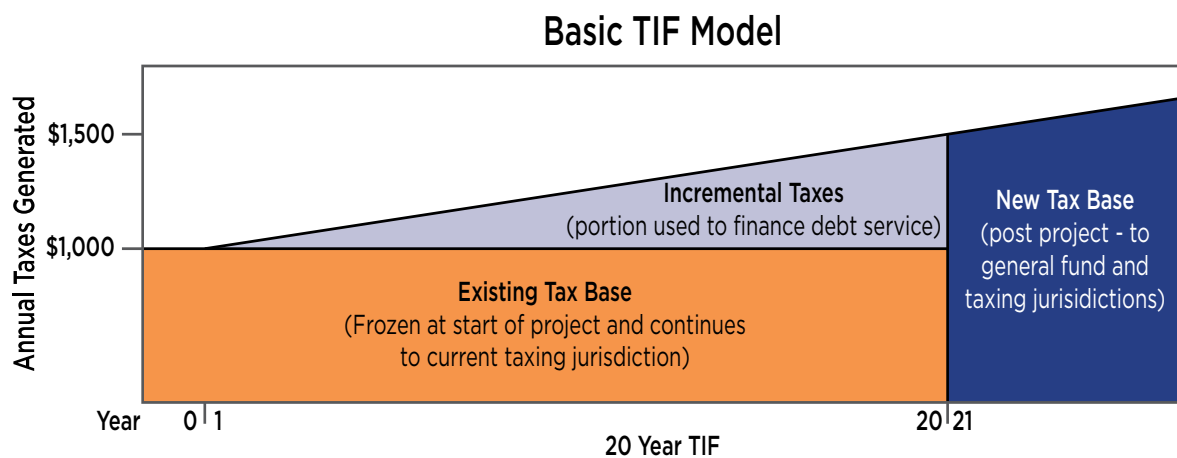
Basic TIF Model

Annual Taxes Generated

$1,500

$1,000

Incremental Taxes
(portion used to finance debt service)

New Tax Base
(post project - to general fund and taxing jurisdictions)

Existing Tax Base
(Frozen at start of project and continues to current taxing jurisdiction)

Year 0 1 20 21

20 Year TIF